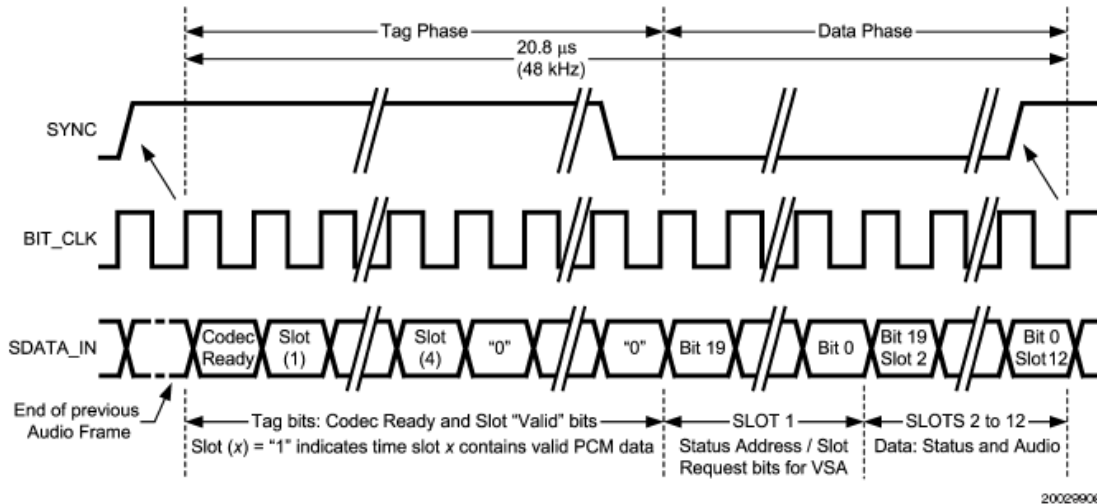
Tag Phase
Data Phase
20.8 µs
(48 kHz)
SYNC
BIT_CLK
SDATA_IN
Codec Ready
Slot (1)
Slot (4)
"0"
"0"
Bit 19
Bit 0
Bit 19 Slot 2
Bit 0 Slot 12
End of previous Audio Frame
Tag bits: Codec Ready and Slot "Valid" bits
Slot ($x$) = "1" indicates time slot $x$ contains valid PCM data
SLOT 1
Status Address / Slot Request bits for VSA
SLOTS 2 to 12
Data: Status and Audio
2002990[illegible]